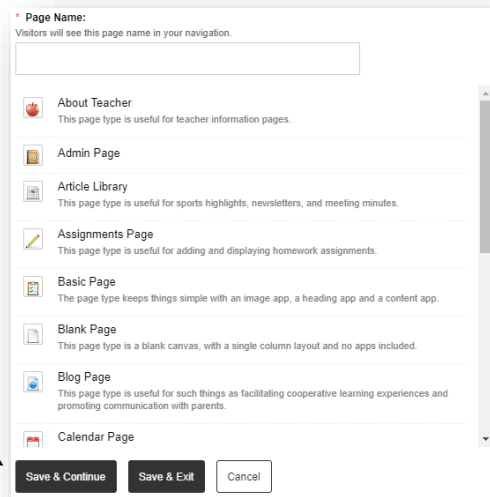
* Page Name:
Visitors will see this page name in your navigation.

About Teacher
This page type is useful for teacher information pages.

Admin Page

Article Library
This page type is useful for sports highlights, newsletters, and meeting minutes.

Assignments Page
This page type is useful for adding and displaying homework assignments.

Basic Page
The page type keeps things simple with an image app, a heading app and a content app.

Blank Page
This page type is a blank canvas, with a single column layout and no apps included.

Blog Page
This page type is useful for such things as facilitating cooperative learning experiences and promoting communication with parents.

Calendar Page

Save & Continue
Save & Exit
Cancel